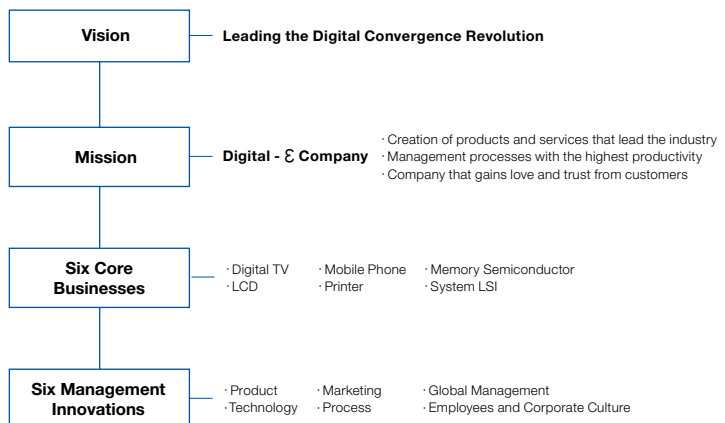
Vision

Leading the Digital Convergence Revolution

Mission

Digital - $\mathcal{E}$ Company

· Creation of products and services that lead the industry
· Management processes with the highest productivity
· Company that gains love and trust from customers

Six Core Businesses

· Digital TV
· LCD
· Mobile Phone
· Printer
· Memory Semiconductor
· System LSI

Six Management Innovations

· Product
· Technology
· Marketing
· Process
· Global Management
· Employees and Corporate Culture